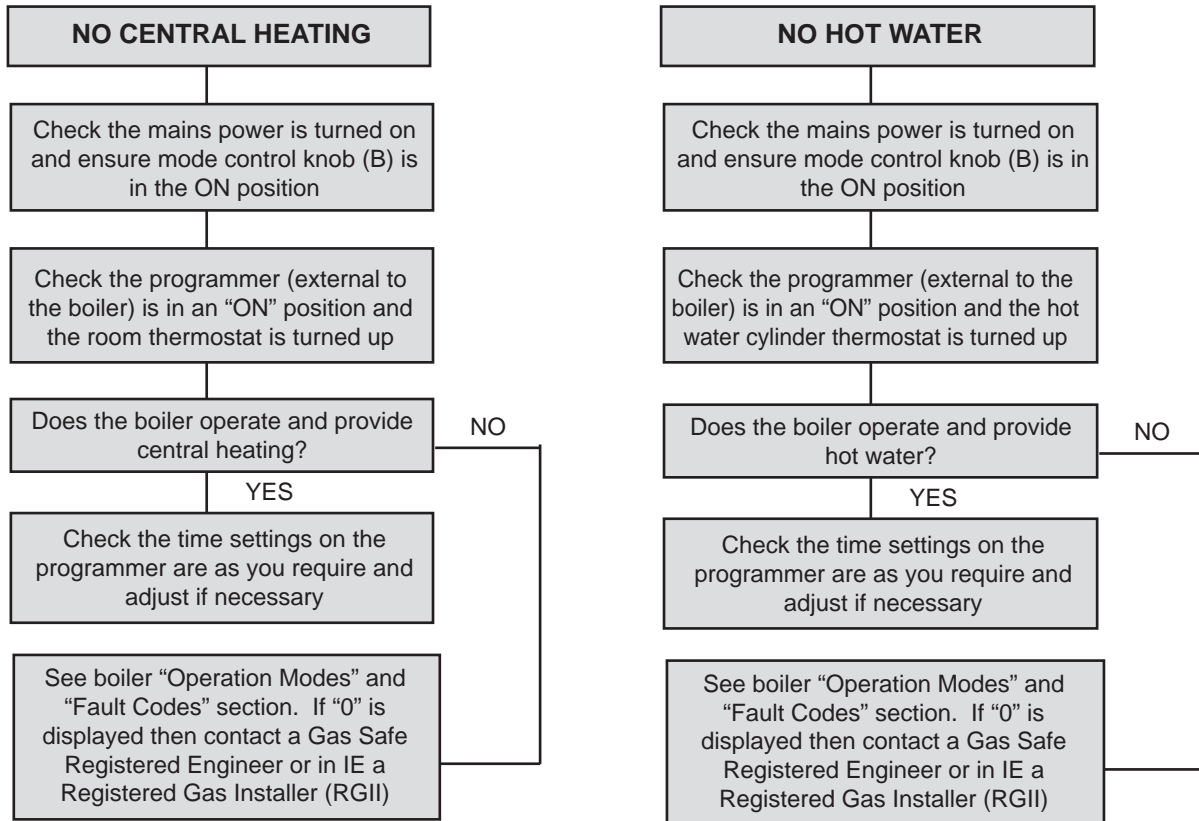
NO CENTRAL HEATING

Check the mains power is turned on and ensure mode control knob (B) is in the ON position

Check the programmer (external to the boiler) is in an "ON" position and the room thermostat is turned up

Does the boiler operate and provide central heating?

NO

YES

Check the time settings on the programmer are as you require and adjust if necessary

See boiler "Operation Modes" and "Fault Codes" section. If "0" is displayed then contact a Gas Safe Registered Engineer or in IE a Registered Gas Installer (RGII)

NO HOT WATER

Check the mains power is turned on and ensure mode control knob (B) is in the ON position

Check the programmer (external to the boiler) is in an "ON" position and the hot water cylinder thermostat is turned up

Does the boiler operate and provide hot water?

NO

YES

Check the time settings on the programmer are as you require and adjust if necessary

See boiler "Operation Modes" and "Fault Codes" section. If "0" is displayed then contact a Gas Safe Registered Engineer or in IE a Registered Gas Installer (RGII)